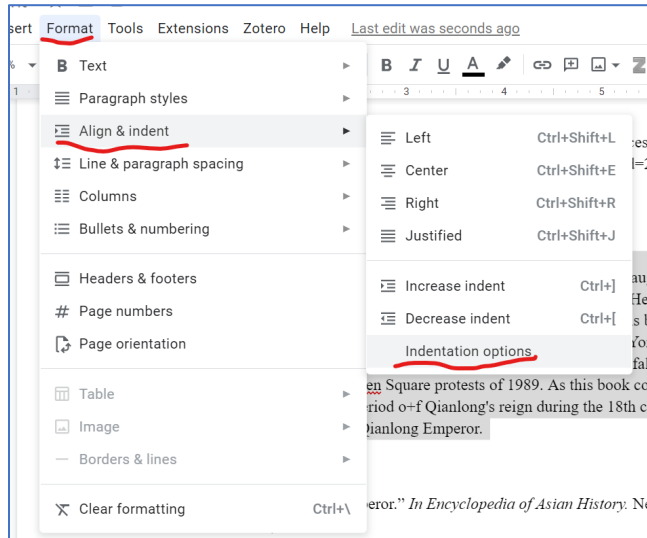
sert Format Tools Extensions Zotero Help Last edit was seconds ago

B Text
Paragraph styles
Align & indent
Line & paragraph spacing
Columns
Bullets & numbering

Headers & footers
Page numbers
Page orientation

Table
Image
Borders & lines

Clear formatting Ctrl+\

Left Ctrl+Shift+L
Center Ctrl+Shift+E
Right Ctrl+Shift+R
Justified Ctrl+Shift+J

Increase indent Ctrl+]
Decrease indent Ctrl+[
Indentation options

en Square protests of 1989. As this book co
eriod o+f Qianlong's reign during the 18th c
Qianlong Emperor.

eror." *In Encyclopedia of Asian History.* N